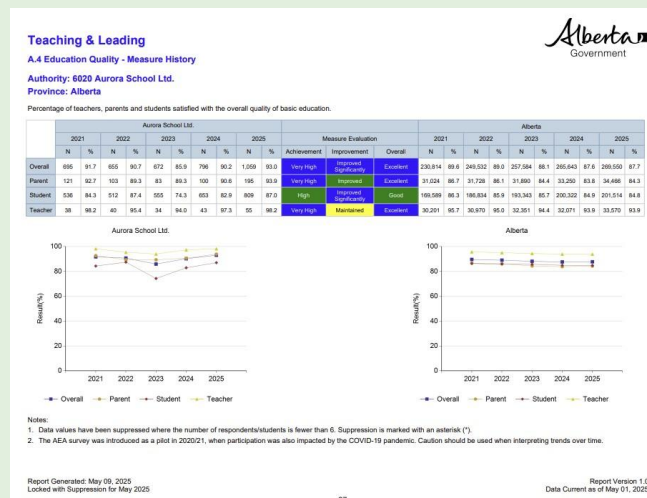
Teaching & Leading

A.4 Education Quality - Measure History

Authority: 6020 Aurora School Ltd.

Province: Alberta

Alberta Government

Percentage of teachers, parents and students satisfied with the overall quality of basic education.

| | Aurora School Ltd. | | | | | | | | | | Measure Evaluation | | | Alberta | | | | | | | | | |
|---|---|---|---|---|---|---|---|---|---|---|---|---|---|---|---|---|---|---|---|---|---|---|---|
| | 2021 | | 2022 | | 2023 | | 2024 | | 2025 | | | | | 2021 | | 2022 | | 2023 | | 2024 | | 2025 | |
| | N | % | N | % | N | % | N | % | N | % | Achievement | Improvement | Overall | N | % | N | % | N | % | N | % | N | % |
| Overall | 695 | 91.7 | 655 | 90.7 | 672 | 85.9 | 796 | 90.2 | 1,059 | 93.0 | Very High | Improved Significantly | Excellent | 230,814 | 89.6 | 249,532 | 89.0 | 257,584 | 88.1 | 265,643 | 87.6 | 269,550 | 87.7 |
| Parent | 121 | 92.7 | 103 | 89.3 | 83 | 89.3 | 100 | 90.6 | 195 | 93.9 | Very High | Improved | Excellent | 31,024 | 86.7 | 31,726 | 86.1 | 31,880 | 84.4 | 33,250 | 83.8 | 34,466 | 84.3 |
| Student | 536 | 84.3 | 512 | 87.4 | 555 | 74.3 | 653 | 82.9 | 809 | 87.0 | High | Improved Significantly | Good | 169,589 | 86.3 | 186,834 | 85.9 | 193,343 | 85.7 | 200,322 | 84.9 | 201,514 | 84.8 |
| Teacher | 38 | 98.2 | 40 | 95.4 | 34 | 94.0 | 43 | 97.3 | 55 | 98.2 | Very High | Maintained | Excellent | 30,201 | 95.7 | 30,970 | 95.0 | 32,351 | 94.4 | 32,071 | 93.9 | 33,570 | 93.9 |

Aurora School Ltd.

100
80
60
40
20
0
Result(%)
2021 2022 2023 2024 2025
Overall Parent Student Teacher

Alberta

100
80
60
40
20
0
Result(%)
2021 2022 2023 2024 2025
Overall Parent Student Teacher

Notes:
1. Data values have been suppressed where the number of respondents/students is fewer than 6. Suppression is marked with an asterisk (*).
2. The AEA survey was introduced as a pilot in 2020/21, when participation was also impacted by the COVID-19 pandemic. Caution should be used when interpreting trends over time.

Report Generated: May 09, 2025
Locked with Suppression for May 2025

Report Version 1.0
Data Current as of May 01, 2025